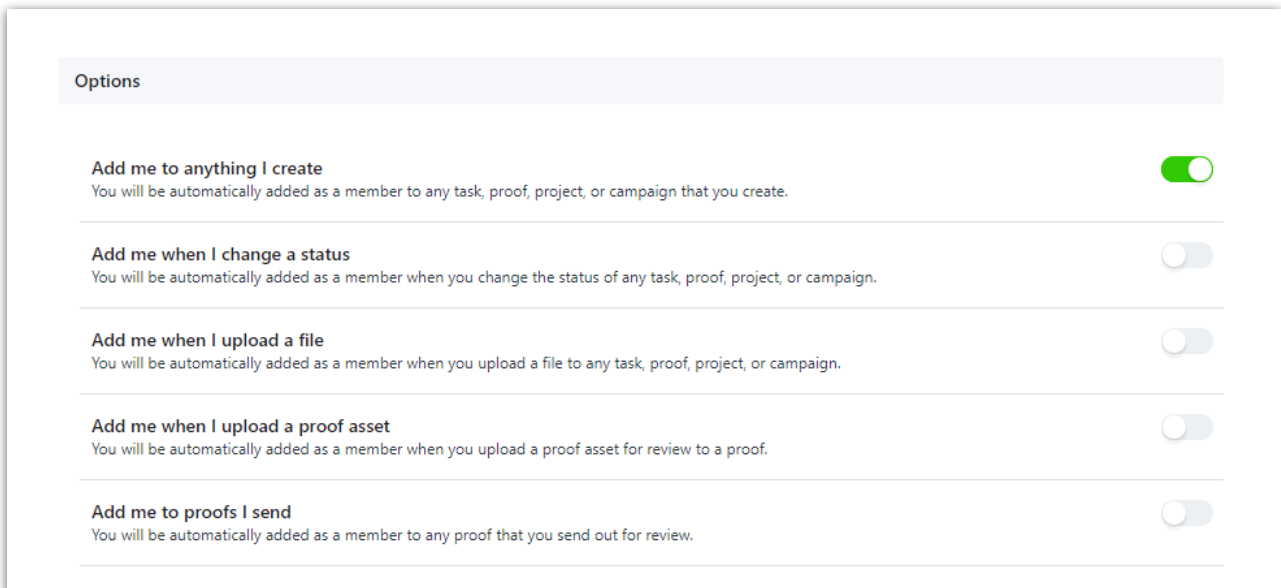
Options

Add me to anything I create
You will be automatically added as a member to any task, proof, project, or campaign that you create.

Add me when I change a status
You will be automatically added as a member when you change the status of any task, proof, project, or campaign.

Add me when I upload a file
You will be automatically added as a member when you upload a file to any task, proof, project, or campaign.

Add me when I upload a proof asset
You will be automatically added as a member when you upload a proof asset for review to a proof.

Add me to proofs I send
You will be automatically added as a member to any proof that you send out for review.